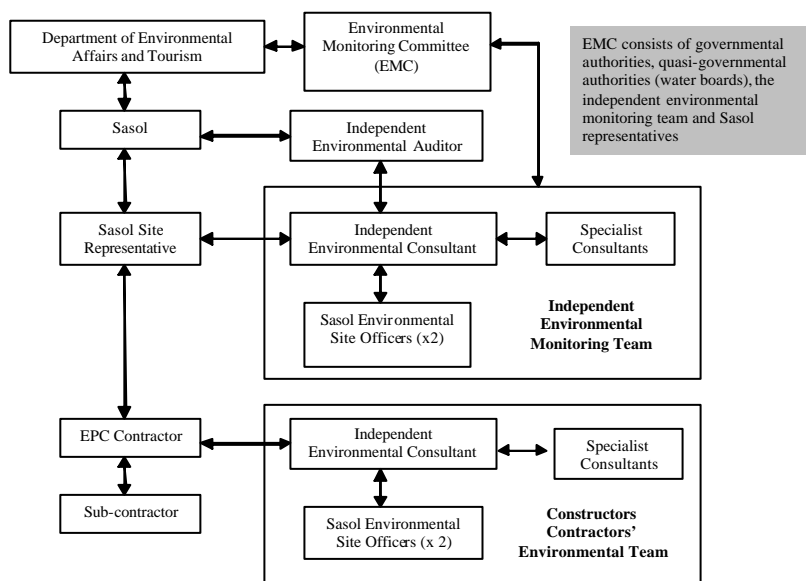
Department of Environmental Affairs and Tourism

Environmental Monitoring Committee (EMC)

EMC consists of governmental authorities, quasi-governmental authorities (water boards), the independent environmental monitoring team and Sasol representatives

Sasol

Independent Environmental Auditor

Sasol Site Representative

Independent Environmental Consultant

Specialist Consultants

Sasol Environmental Site Officers (x2)

Independent Environmental Monitoring Team

EPC Contractor

Independent Environmental Consultant

Specialist Consultants

Sub-contractor

Sasol Environmental Site Officers (x 2)

Constructors Contractors' Environmental Team